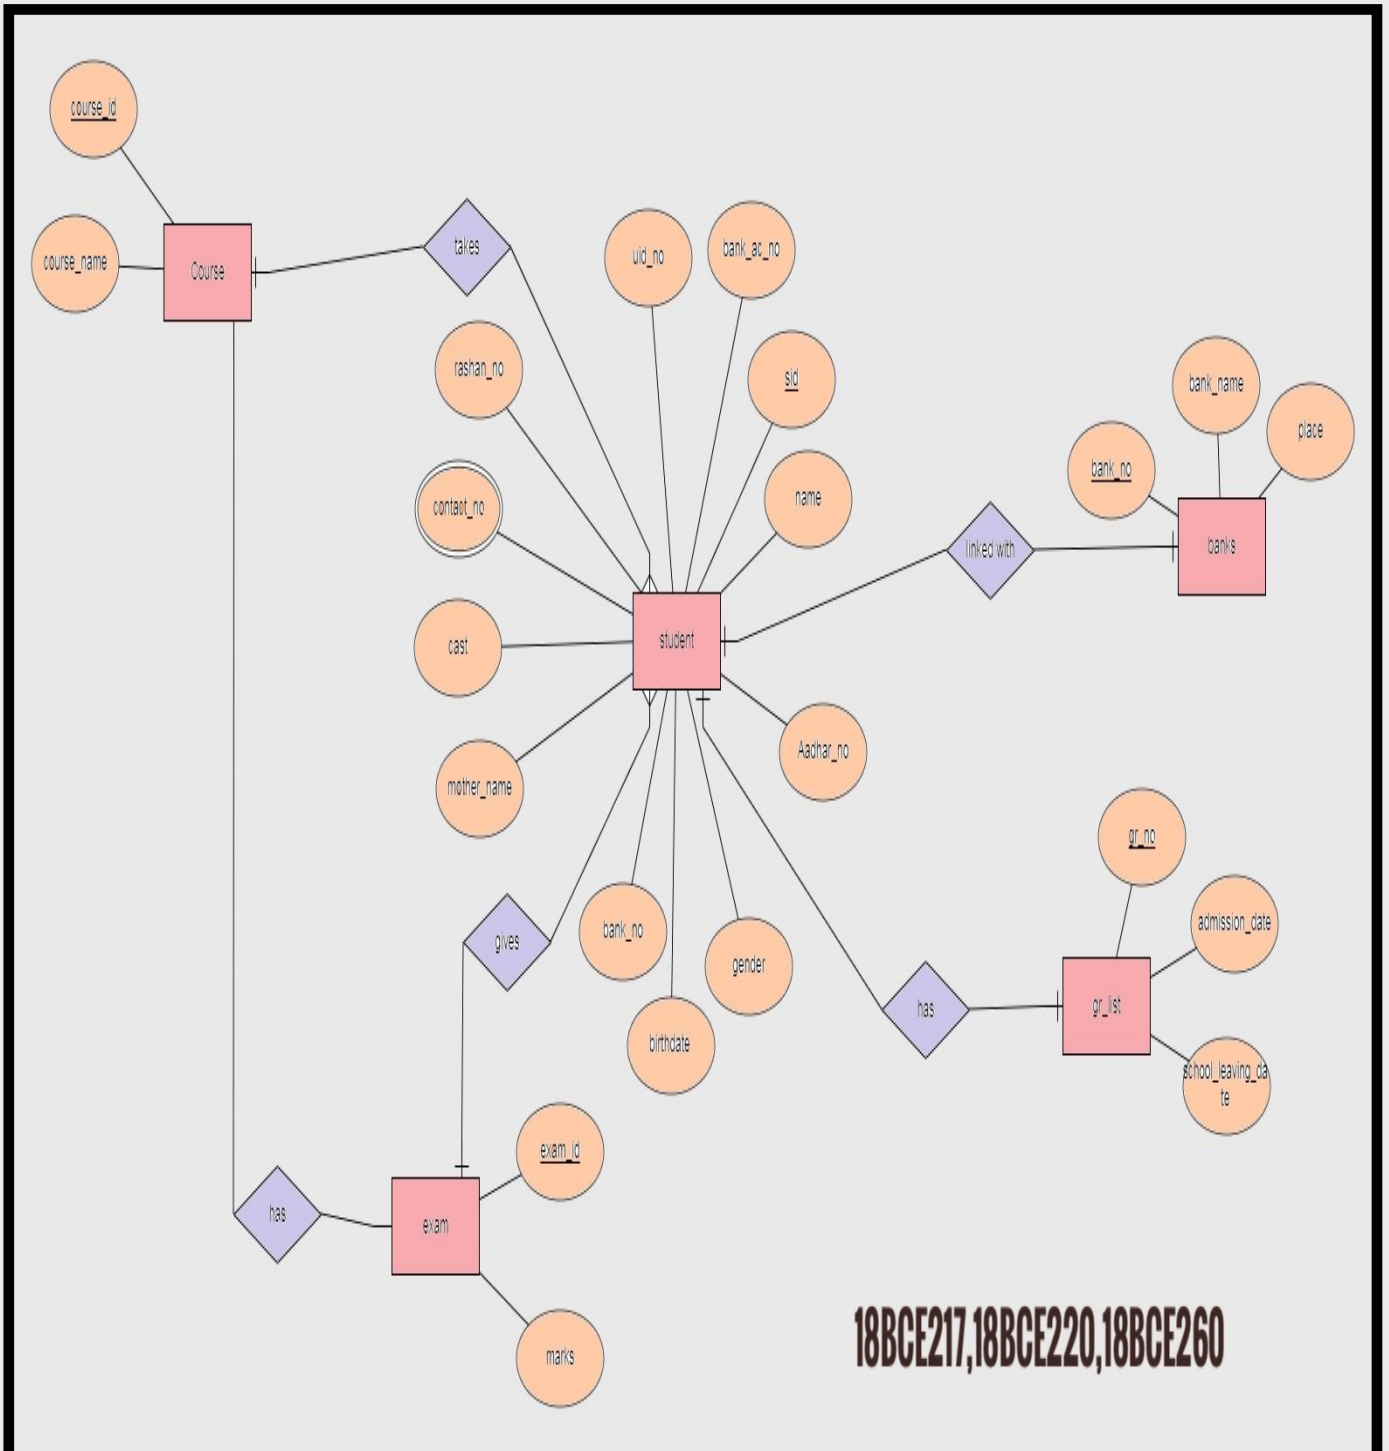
course_id

course_name

Course

takes

uid_no

bank_ac_no

rashan_no

sid

bank_name

place

bank_no

name

contact_no

linked with

banks

cast

student

mother_name

Aadhar_no

gr_no

admission_date

gives

bank_no

gender

has

gr_list

birthdate

school_leaving_date

exam_id

has

exam

marks

18BCE217,18BCE220,18BCE260